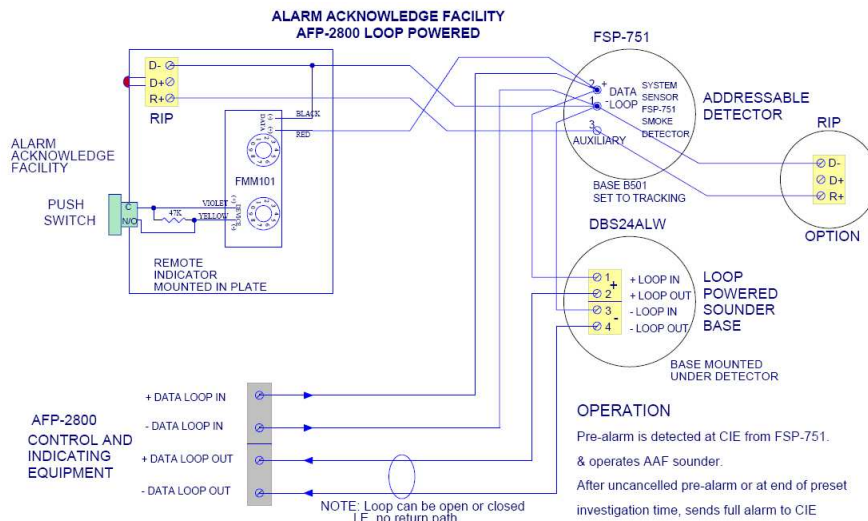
ALARM ACKNOWLEDGE FACILITY
AFP-2800 LOOP POWERED

D-
D+
R+
RIP

BLACK
RED

FMM101

ALARM ACKNOWLEDGE FACILITY

PUSH SWITCH

C
N/O

47K
VIOLET
YELLOW

REMOTE INDICATOR MOUNTED IN PLATE

FSP-751

2 +
DATA
1 -
LOOP
3
AUXILIARY

SYSTEM SENSOR FSP-751 SMOKE DETECTOR

ADDRESSABLE DETECTOR

BASE B501
SET TO TRACKING

RIP
D-
D+
R+
OPTION

DBS24ALW

1 + LOOP IN
2 + LOOP OUT
3 - LOOP IN
4 - LOOP OUT

LOOP POWERED SOUNDER BASE

BASE MOUNTED UNDER DETECTOR

+ DATA LOOP IN
- DATA LOOP IN
+ DATA LOOP OUT
- DATA LOOP OUT

AFP-2800
CONTROL AND INDICATING EQUIPMENT

NOTE: Loop can be open or closed
I.E. no return path

OPERATION
Pre-alarm is detected at CIE from FSP-751.
& operates AAF sounder.
After uncancelled pre-alarm or at end of preset investigation time, sends full alarm to CIE